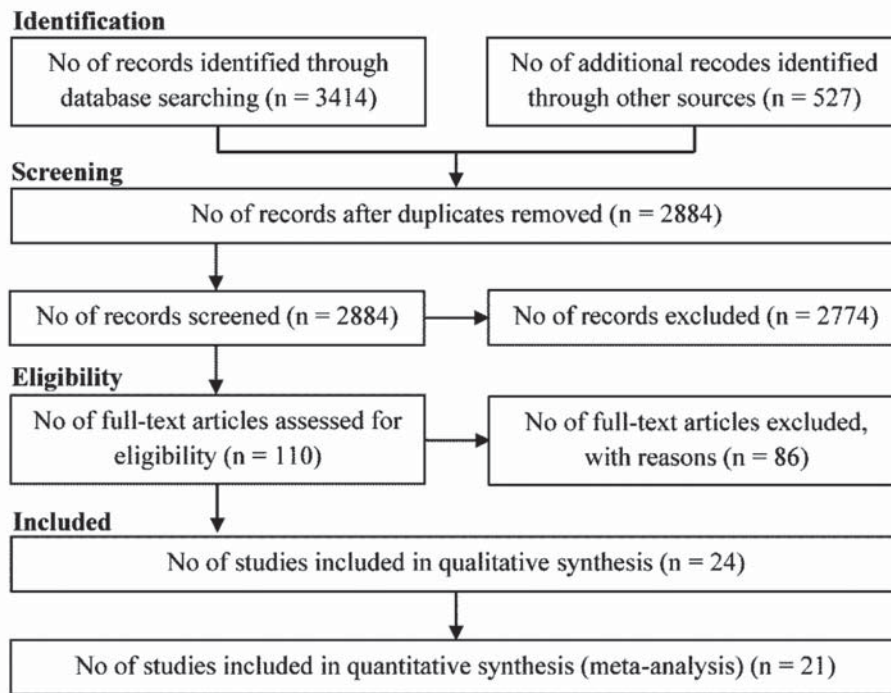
Identification

No of records identified through database searching (n = 3414)

No of additional recodes identified through other sources (n = 527)

Screening

No of records after duplicates removed (n = 2884)

No of records screened (n = 2884)

No of records excluded (n = 2774)

Eligibility

No of full-text articles assessed for eligibility (n = 110)

No of full-text articles excluded, with reasons (n = 86)

Included

No of studies included in qualitative synthesis (n = 24)

No of studies included in quantitative synthesis (meta-analysis) (n = 21)